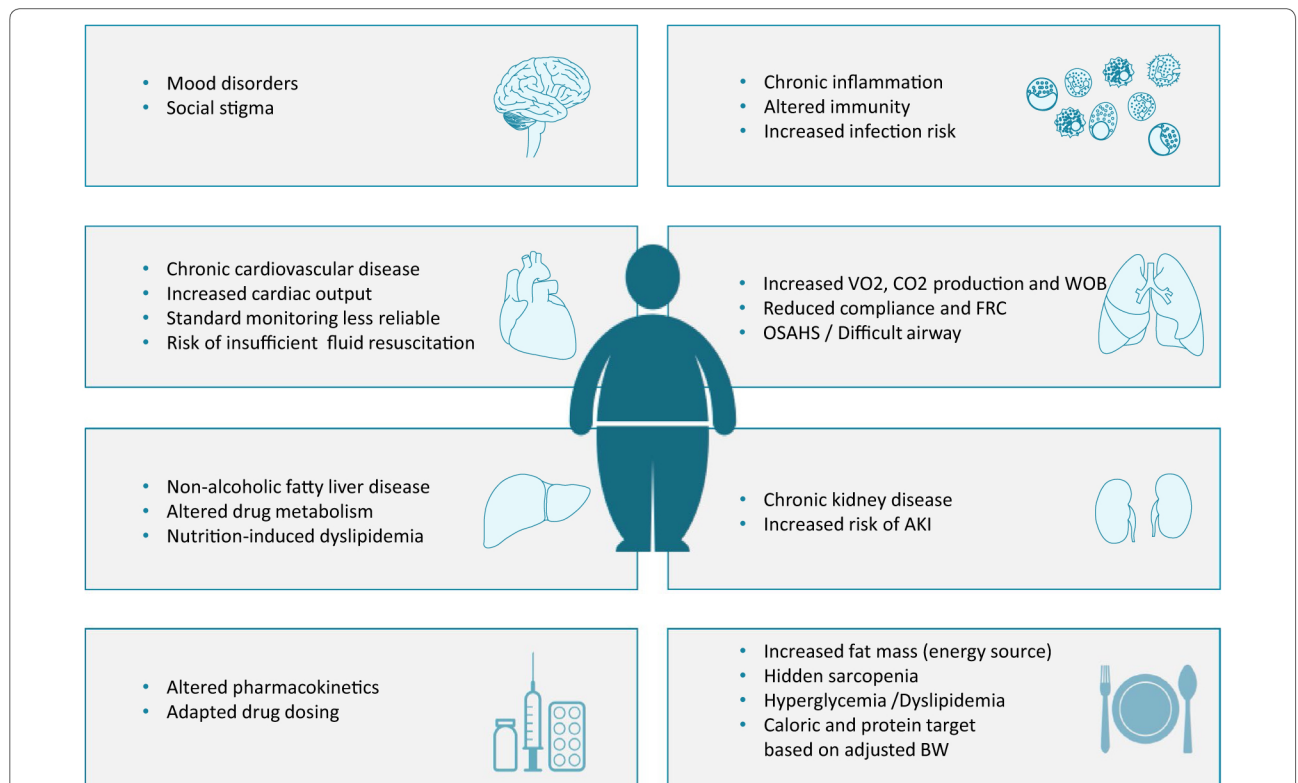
• Mood disorders
• Social stigma

• Chronic inflammation
• Altered immunity
• Increased infection risk

• Chronic cardiovascular disease
• Increased cardiac output
• Standard monitoring less reliable
• Risk of insufficient fluid resuscitation

• Increased VO2, CO2 production and WOB
• Reduced compliance and FRC
• OSAHS / Difficult airway

• Non-alcoholic fatty liver disease
• Altered drug metabolism
• Nutrition-induced dyslipidemia

• Chronic kidney disease
• Increased risk of AKI

• Altered pharmacokinetics
• Adapted drug dosing

• Increased fat mass (energy source)
• Hidden sarcopenia
• Hyperglycemia /Dyslipidemia
• Caloric and protein target based on adjusted BW